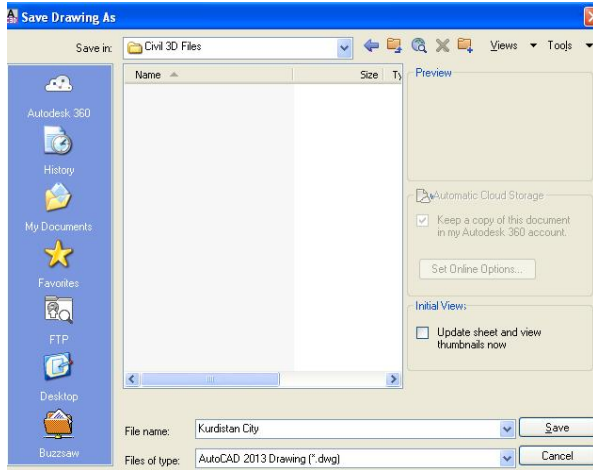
Save Drawing As

Save in: Civil 3D Files

Views Tools

Name Size Ty

Preview

Autodesk 360

History

My Documents

Favorites

FTP

Desktop

Buzzsaw

Automatic Cloud Storage

Keep a copy of this document in my Autodesk 360 account.

Set Online Options...

Initial View

Update sheet and view thumbnails now

File name: Kurdistan City

Files of type: AutoCAD 2013 Drawing (*.dwg)

Save

Cancel